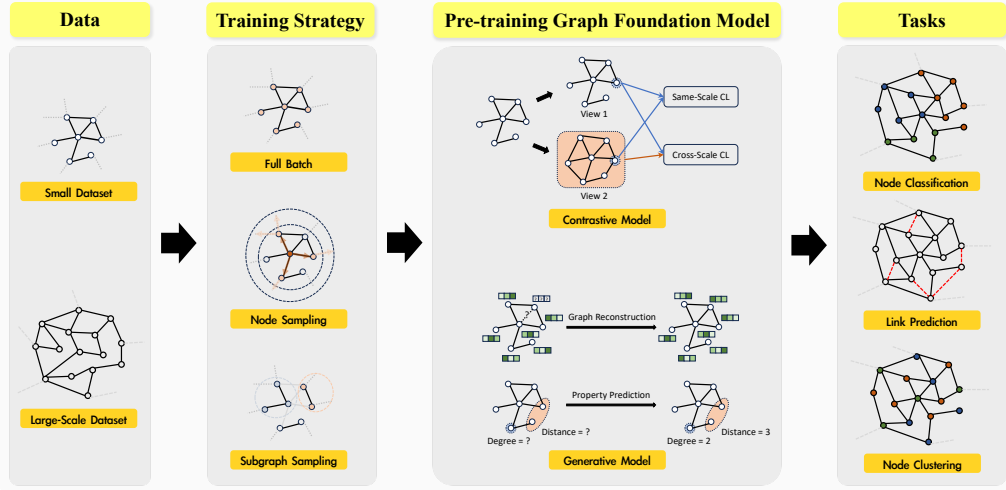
Data

Small Dataset

Large-Scale Dataset

Training Strategy

Full Batch

Node Sampling

Subgraph Sampling

Pre-training Graph Foundation Model

View 1

View 2

Same-Scale CL

Cross-Scale CL

Contrastive Model

Graph Reconstruction

?

Property Prediction

Degree = ?

Distance = ?

Degree = 2

Distance = 3

Generative Model

Tasks

Node Classification

Link Prediction

Node Clustering